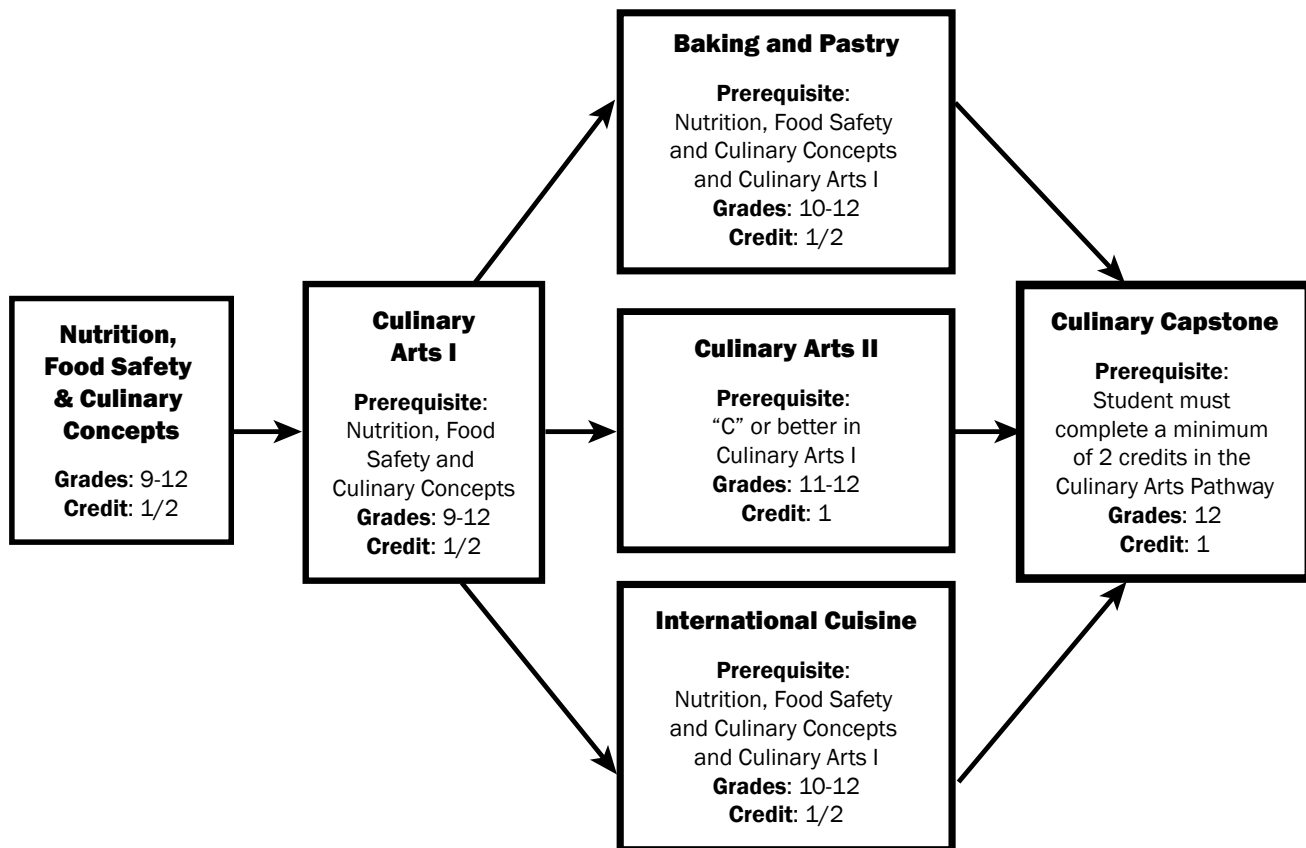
Nutrition, Food Safety & Culinary Concepts

Grades: 9-12
Credit: 1/2

Culinary Arts I

Prerequisite: Nutrition, Food Safety and Culinary Concepts
Grades: 9-12
Credit: 1/2

Baking and Pastry

Prerequisite: Nutrition, Food Safety and Culinary Concepts and Culinary Arts I
Grades: 10-12
Credit: 1/2

Culinary Arts II

Prerequisite: "C" or better in Culinary Arts I
Grades: 11-12
Credit: 1

International Cuisine

Prerequisite: Nutrition, Food Safety and Culinary Concepts and Culinary Arts I
Grades: 10-12
Credit: 1/2

Culinary Capstone

Prerequisite: Student must complete a minimum of 2 credits in the Culinary Arts Pathway
Grades: 12
Credit: 1